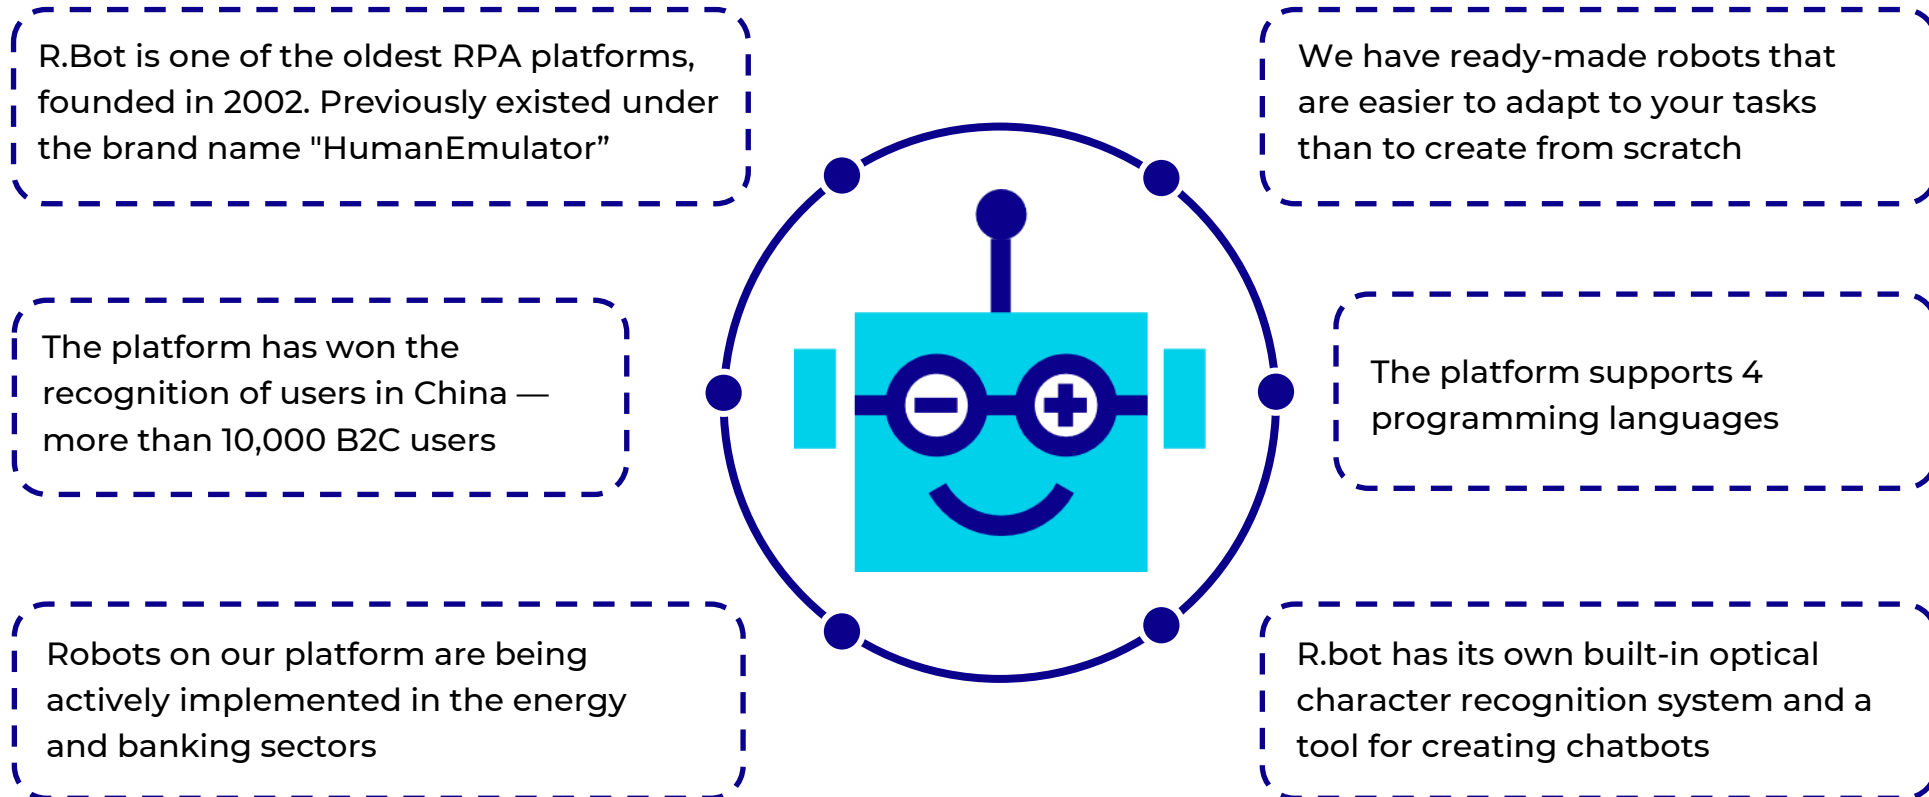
R.Bot is one of the oldest RPA platforms, founded in 2002. Previously existed under the brand name "HumanEmulator”

We have ready-made robots that are easier to adapt to your tasks than to create from scratch

The platform has won the recognition of users in China — more than 10,000 B2C users

The platform supports 4 programming languages

Robots on our platform are being actively implemented in the energy and banking sectors

R.bot has its own built-in optical character recognition system and a tool for creating chatbots